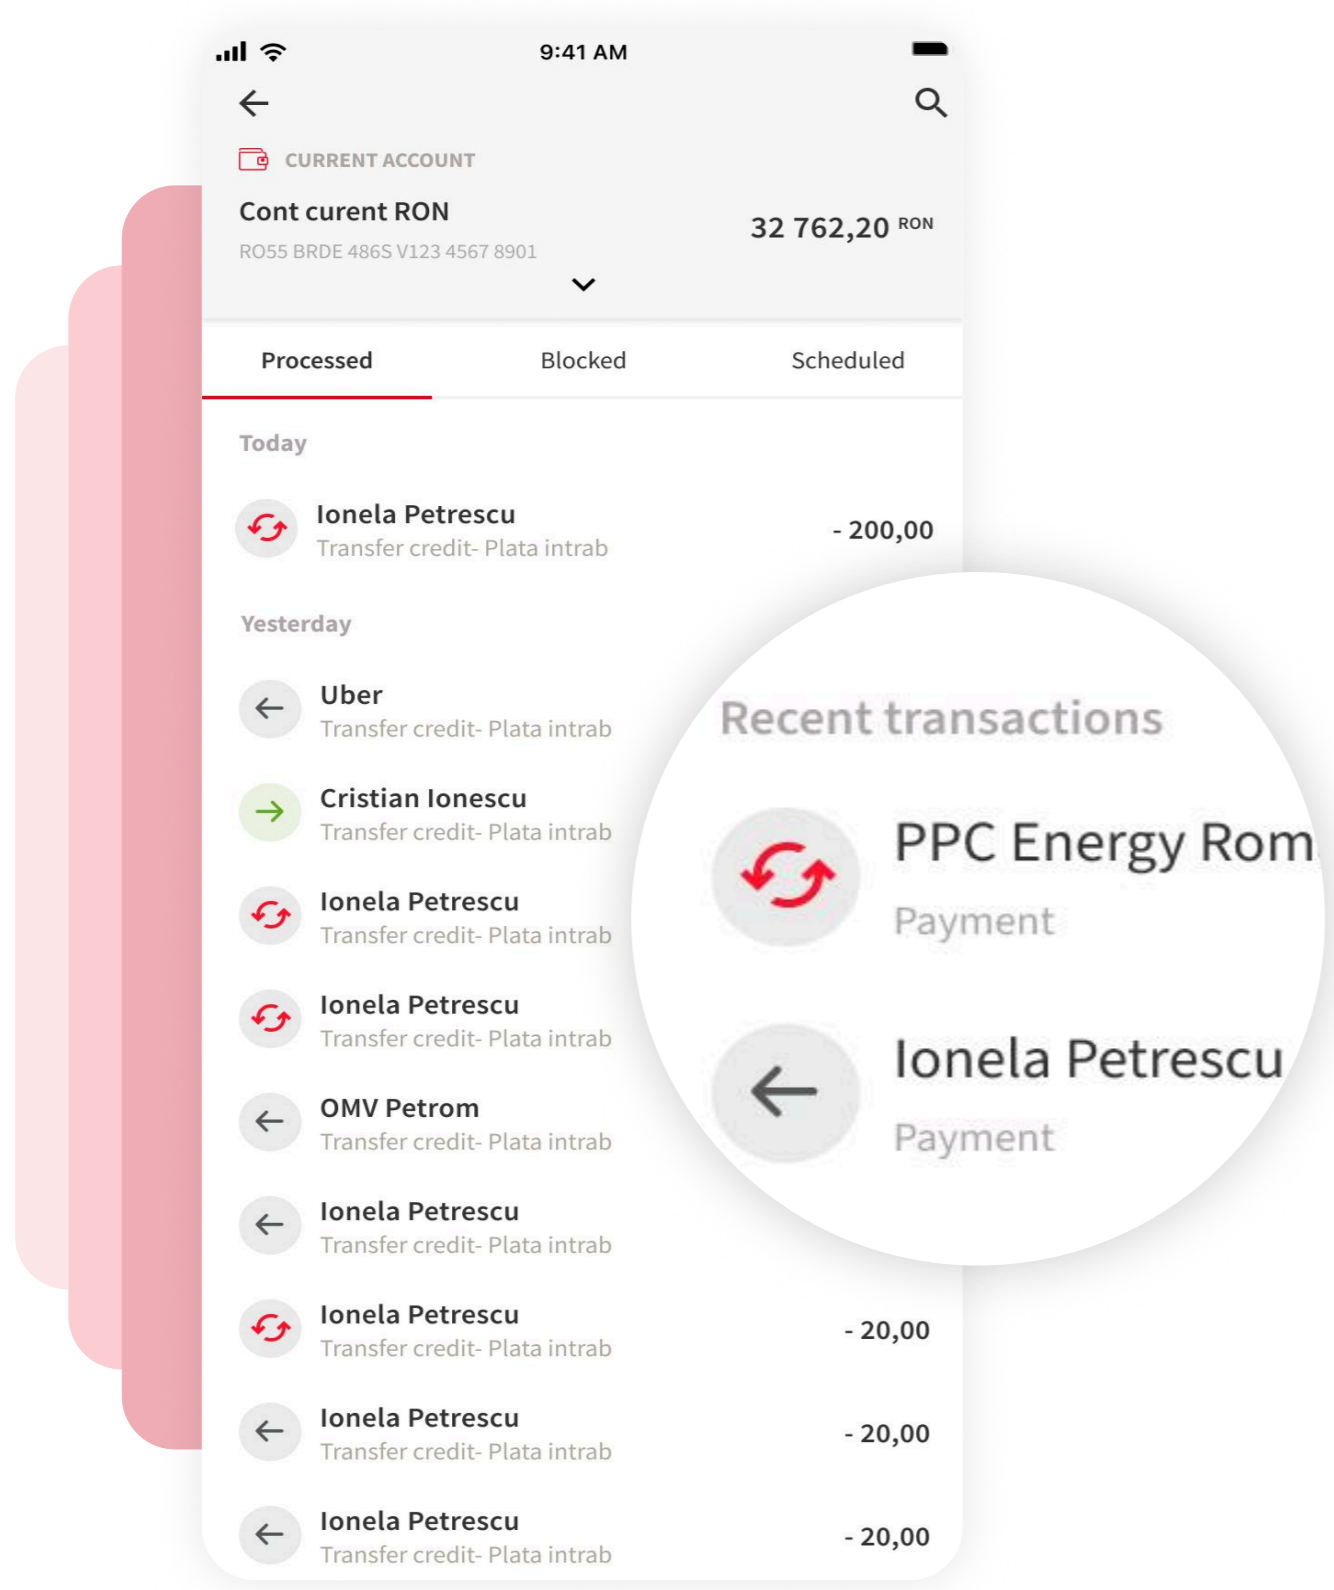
9:41 AM

CURRENT ACCOUNT

Cont curent RON

RO55 BRDE 486S V123 4567 8901

32 762,20 RON

Processed Blocked Scheduled

Today

Ionela Petrescu
Transfer credit- Plata intrab
- 200,00

Yesterday

Uber
Transfer credit- Plata intrab

Cristian Ionescu
Transfer credit- Plata intrab

Ionela Petrescu
Transfer credit- Plata intrab

Ionela Petrescu
Transfer credit- Plata intrab

OMV Petrom
Transfer credit- Plata intrab

Ionela Petrescu
Transfer credit- Plata intrab

Ionela Petrescu
Transfer credit- Plata intrab
- 20,00

Ionela Petrescu
Transfer credit- Plata intrab
- 20,00

Ionela Petrescu
Transfer credit- Plata intrab
- 20,00

Recent transactions

PPC Energy Rom
Payment

Ionela Petrescu
Payment